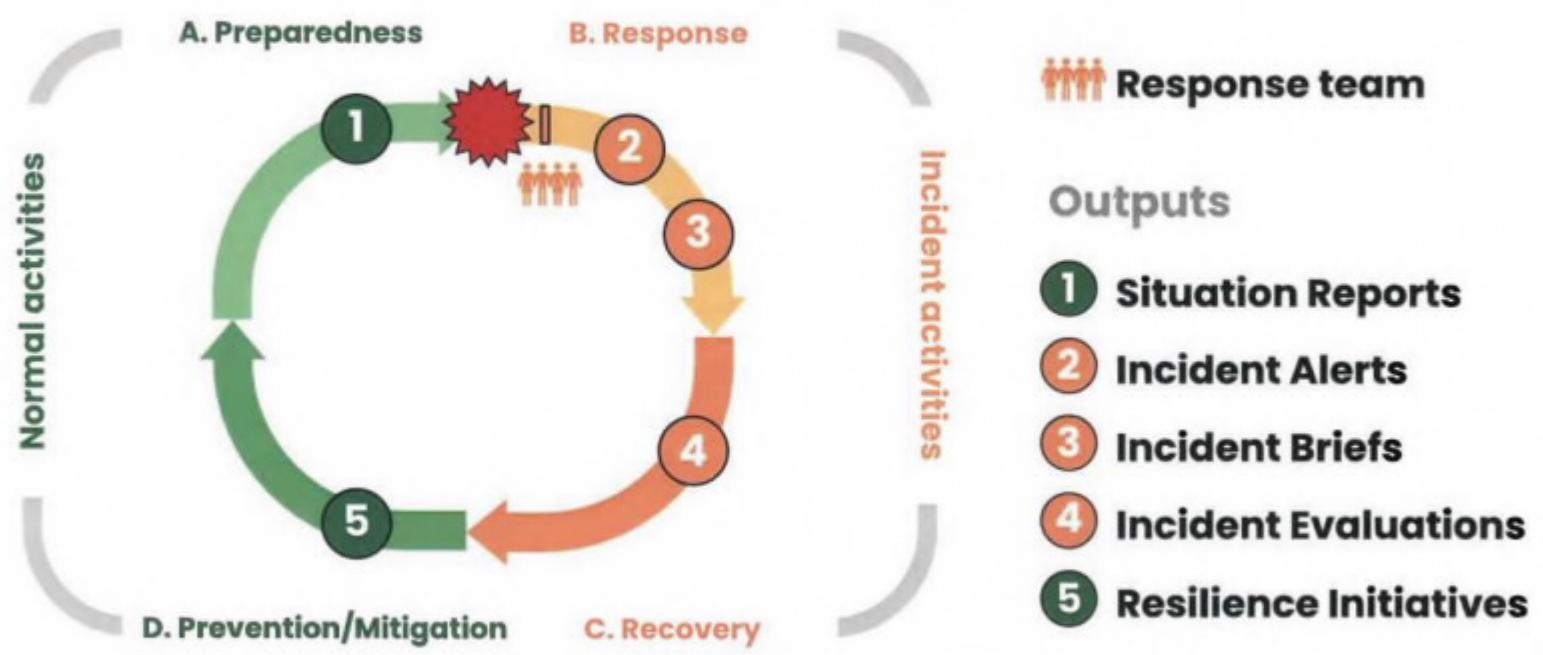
A. Preparedness

B. Response

Normal activities

Incident activities

1

2

3

4

5

D. Prevention/Mitigation

C. Recovery

Response team

Outputs

1 Situation Reports

2 Incident Alerts

3 Incident Briefs

4 Incident Evaluations

5 Resilience Initiatives